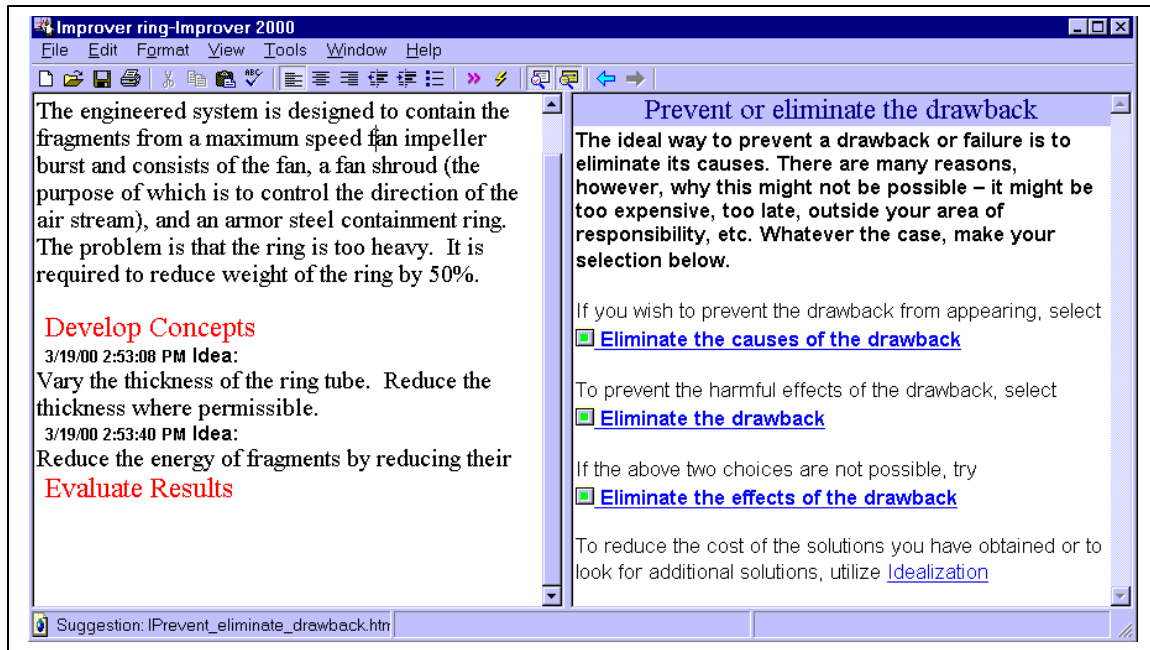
Improver ring-Improver 2000

File Edit Format View Tools Window Help

The engineered system is designed to contain the fragments from a maximum speed fan impeller burst and consists of the fan, a fan shroud (the purpose of which is to control the direction of the air stream), and an armor steel containment ring. The problem is that the ring is too heavy. It is required to reduce weight of the ring by 50%.

Develop Concepts

3/19/00 2:53:08 PM Idea:

Vary the thickness of the ring tube. Reduce the thickness where permissible.

3/19/00 2:53:40 PM Idea:

Reduce the energy of fragments by reducing their

Evaluate Results

Prevent or eliminate the drawback

The ideal way to prevent a drawback or failure is to eliminate its causes. There are many reasons, however, why this might not be possible – it might be too expensive, too late, outside your area of responsibility, etc. Whatever the case, make your selection below.

If you wish to prevent the drawback from appearing, select

Eliminate the causes of the drawback

To prevent the harmful effects of the drawback, select

Eliminate the drawback

If the above two choices are not possible, try

Eliminate the effects of the drawback

To reduce the cost of the solutions you have obtained or to look for additional solutions, utilize Idealization

Suggestion: IPrevent_eliminate_drawback.htm